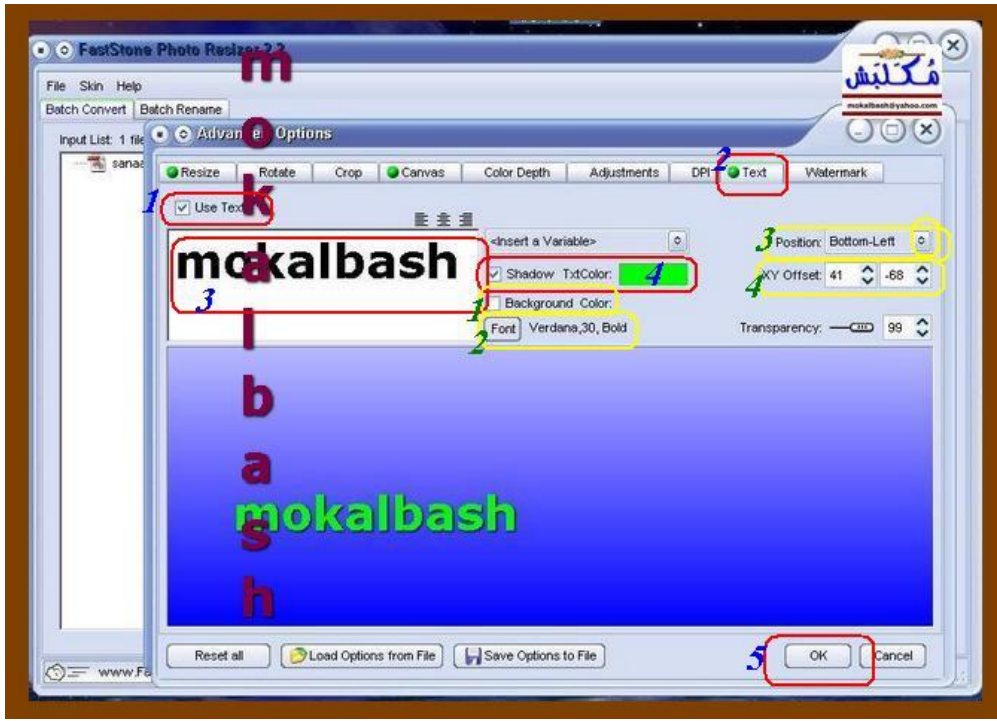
FastStone Photo Resizer 2.2

File Skin Help

Batch Convert | Batch Rename

Input List: 1 file

sanaa

Advanced Options

m
o
k
a
l
b
a
s
h

مُكلبَش
mokalbash@yahoo.com

Resize | Rotate | Crop | Canvas | Color Depth | Adjustments | DPI | Text | Watermark

2

1 Use Text

mokalbash

3

<Insert a Variable>

Shadow TxtColor:

4

1 Background Color:

2 Font Verdana,30, Bold

3 Position: Bottom-Left

4 XY Offset: 41 -68

Transparency: 99

mokalbash

Reset all

Load Options from File

Save Options to File

5 OK

Cancel

www.Fa